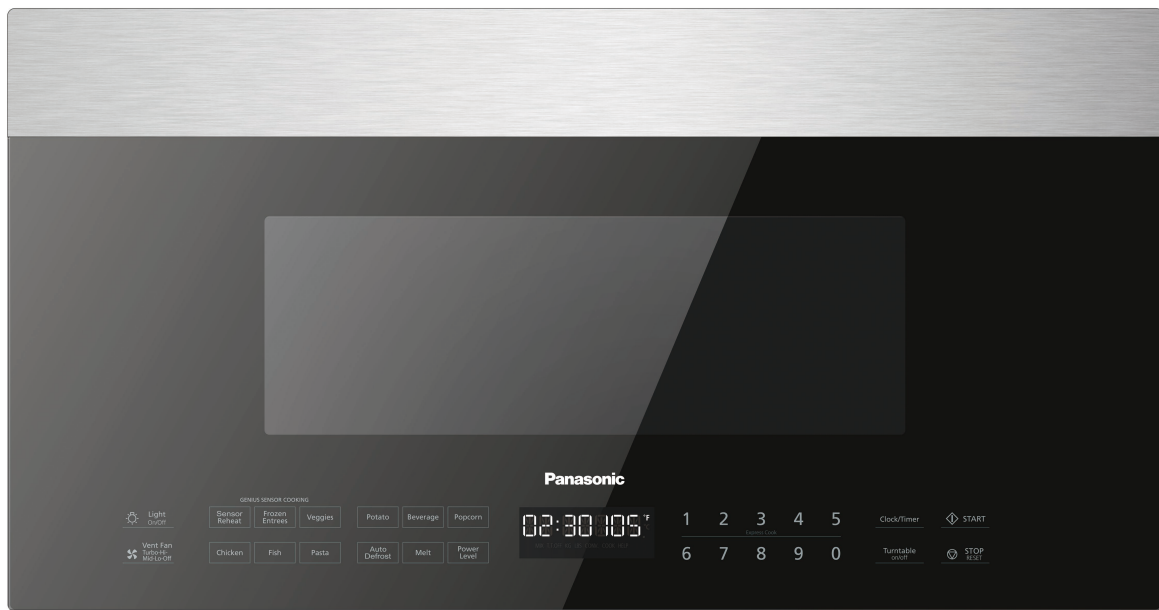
Panasonic

Light On/Off

Vent Fan Turbo-Hi-Mid-Lo-Off

GENIUS SENSOR COOKING

Sensor Reheat

Frozen Entrees

Veggies

Chicken

Fish

Pasta

Potato

Beverage

Popcorn

Auto Defrost

Melt

Power Level

02:30 105 °F

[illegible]

1 2 3 4 5

Express Cook

6 7 8 9 0

Clock/Timer

Turntable on/off

START

STOP RESET